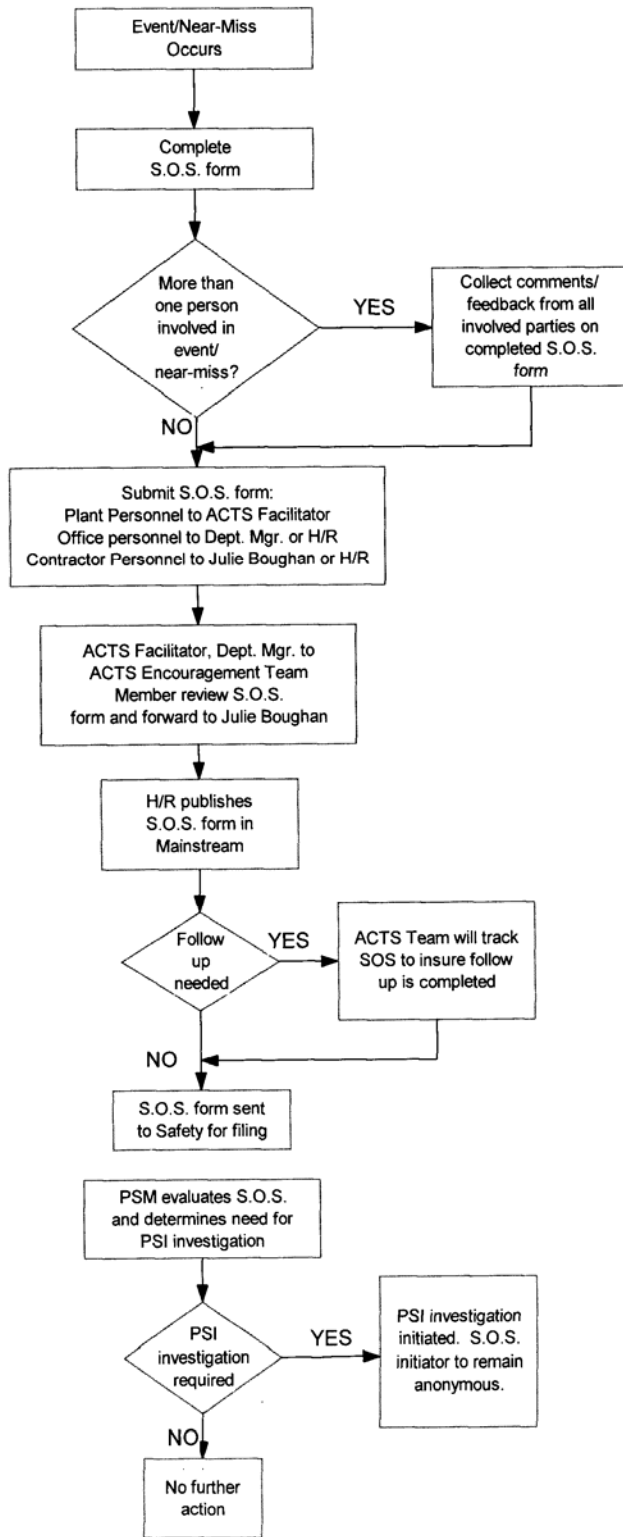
Event/Near-Miss Occurs

Complete S.O.S. form

More than one person involved in event/ near-miss?

YES

Collect comments/ feedback from all involved parties on completed S.O.S. form

NO

Submit S.O.S. form:
Plant Personnel to ACTS Facilitator
Office personnel to Dept. Mgr. or H/R
Contractor Personnel to Julie Boughan or H/R

ACTS Facilitator, Dept. Mgr. to ACTS Encouragement Team Member review S.O.S. form and forward to Julie Boughan

H/R publishes S.O.S. form in Mainstream

Follow up needed

YES

ACTS Team will track SOS to insure follow up is completed

NO

S.O.S. form sent to Safety for filing

PSM evaluates S.O.S. and determines need for PSI investigation

PSI investigation required

YES

PSI investigation initiated. S.O.S. initiator to remain anonymous.

NO

No further action